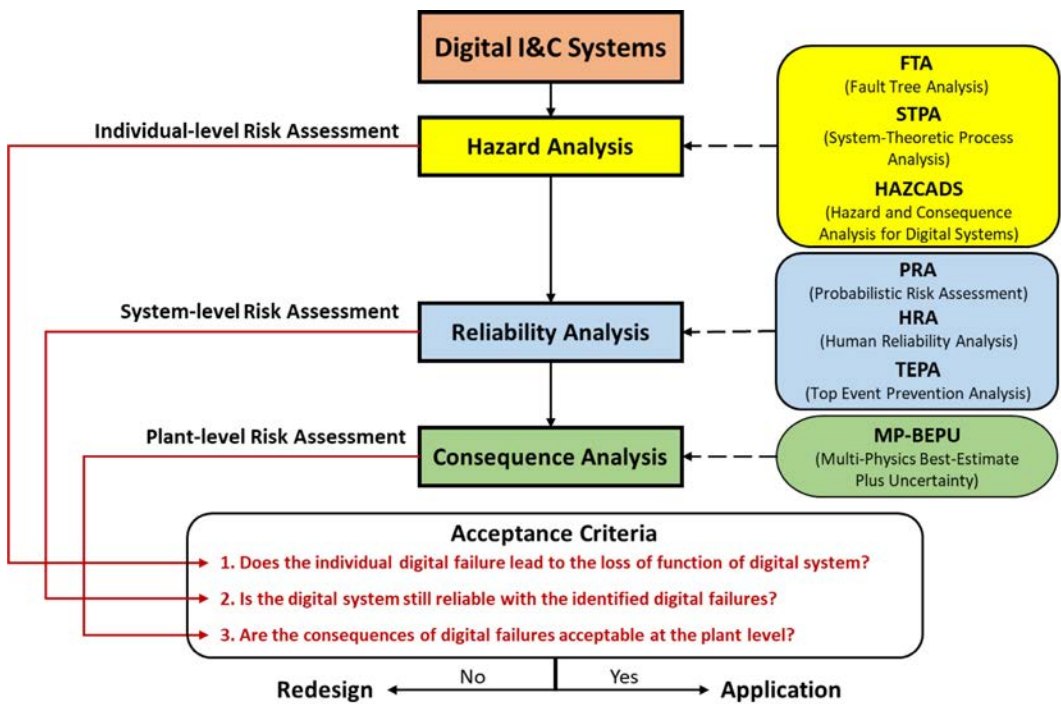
Digital I&C Systems

Individual-level Risk Assessment

Hazard Analysis

FTA
(Fault Tree Analysis)
STPA
(System-Theoretic Process Analysis)
HAZCADS
(Hazard and Consequence Analysis for Digital Systems)

System-level Risk Assessment

Reliability Analysis

PRA
(Probabilistic Risk Assessment)
HRA
(Human Reliability Analysis)
TEPA
(Top Event Prevention Analysis)

Plant-level Risk Assessment

Consequence Analysis

MP-BEPU
(Multi-Physics Best-Estimate Plus Uncertainty)

Acceptance Criteria
1. Does the individual digital failure lead to the loss of function of digital system?
2. Is the digital system still reliable with the identified digital failures?
3. Are the consequences of digital failures acceptable at the plant level?

Redesign No Yes Application